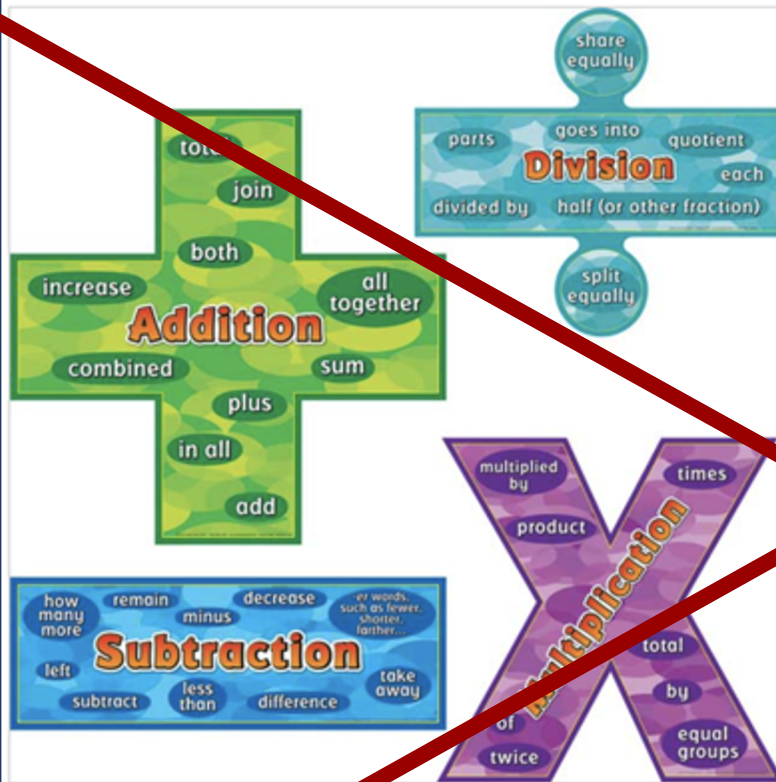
share equally

parts
goes into
quotient
Division
each
divided by
half (or other fraction)

split equally

tot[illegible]
join
both
increase
all together
Addition
combined
sum
plus
in all
add

multiplied by
times
product
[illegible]ltiplication
total
by
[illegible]of
twice
equal groups

how many more
remain
minus
decrease
-er words, such as fewer, shorter, farther...
Subtraction
left
subtract
less than
difference
take away